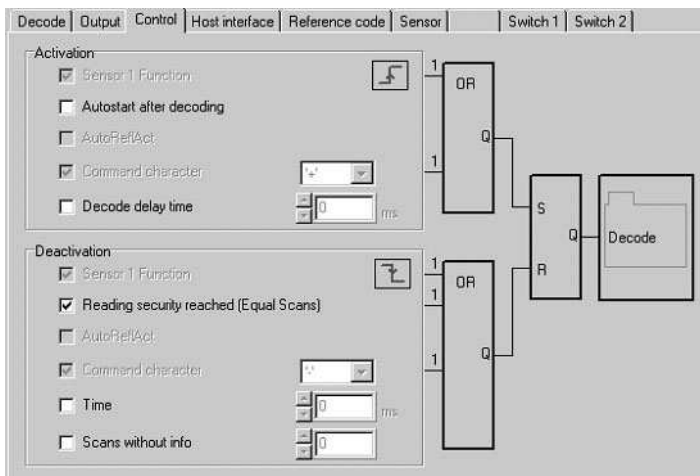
Decode | Output | Control | Host interface | Reference code | Sensor | | Switch 1 | Switch 2

Activation

Sensor 1 Function

Autostart after decoding

AutoReflAct

Command character '+'

Decode delay time 0 ms

Deactivation

Sensor 1 Function

Reading security reached (Equal Scans)

AutoReflAct

Command character '-'

Time 0 ms

Scans without info 0

1 OR 1 Q

1 OR 1 1 Q

S R Q

Decode